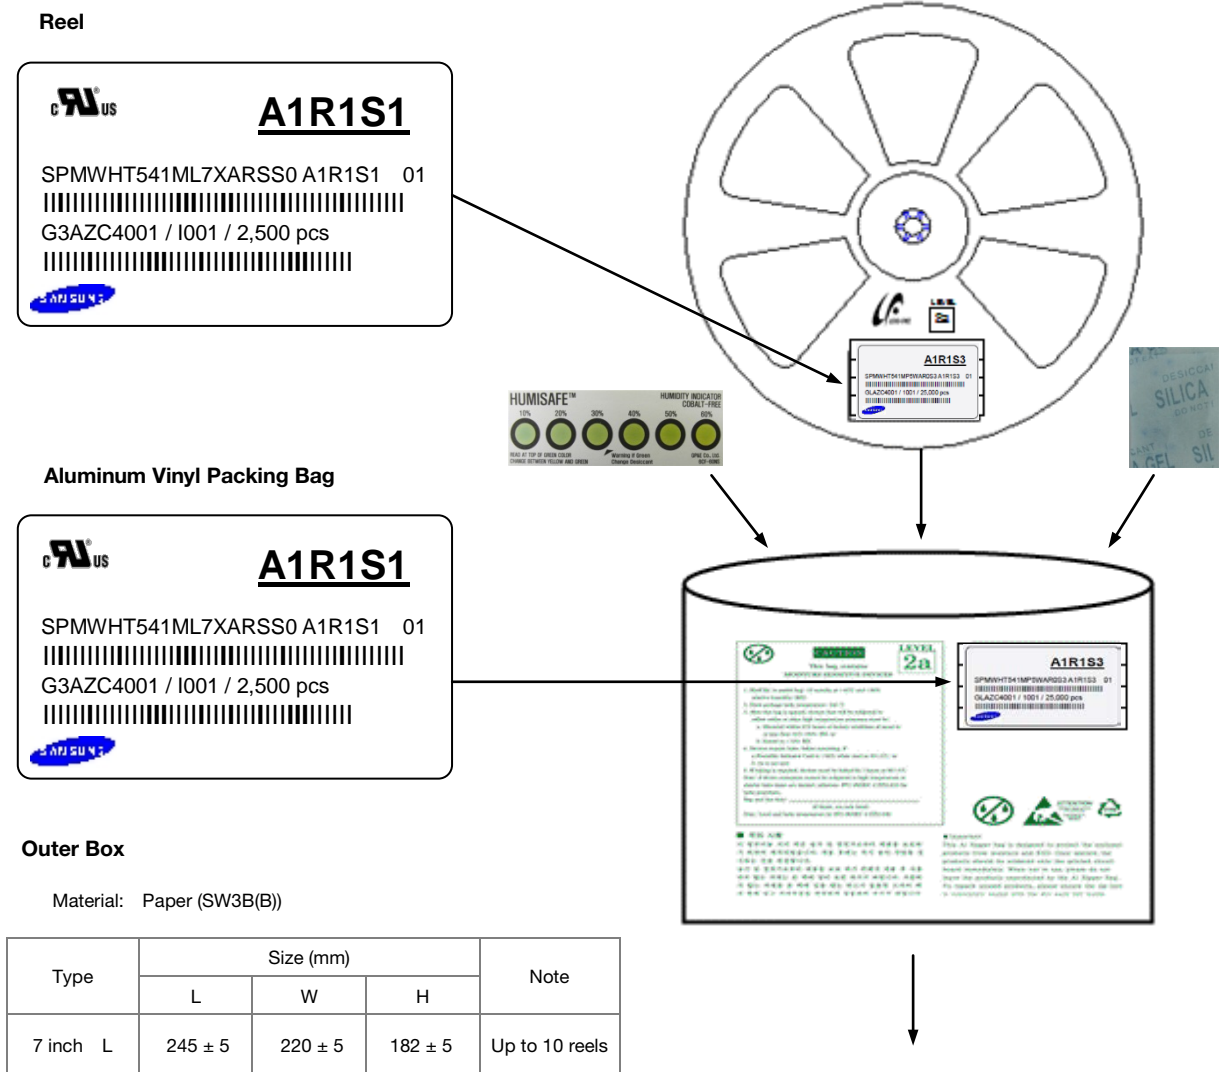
Reel

c UL us
A1R1S1
SPMWHT541ML7XARSS0 A1R1S1 01
G3AZC4001 / I001 / 2,500 pcs
SAMSUNG

A1R1S3
SPMWHT541MP5WARGS3 A1R1S3 01
GLAZC4001 / 1001 / 25,000 pcs

HUMISAFE™
HUMIDITY INDICATOR COBALT-FREE
10% 20% 30% 40% 50% 60%

SILICA GEL

Aluminum Vinyl Packing Bag

c UL us
A1R1S1
SPMWHT541ML7XARSS0 A1R1S1 01
G3AZC4001 / I001 / 2,500 pcs
SAMSUNG

CAUTION
LEVEL
2a

A1R1S3
SPMWHT541MP5WARGS3 A1R1S3 01
GLAZC4001 / 1001 / 25,000 pcs

Outer Box

Material: Paper (SW3B(B))

| Type | Size (mm) | | | Note |
|---|---|---|---|---|
| | L | W | H | |
| 7 inch L | 245 ± 5 | 220 ± 5 | 182 ± 5 | Up to 10 reels |